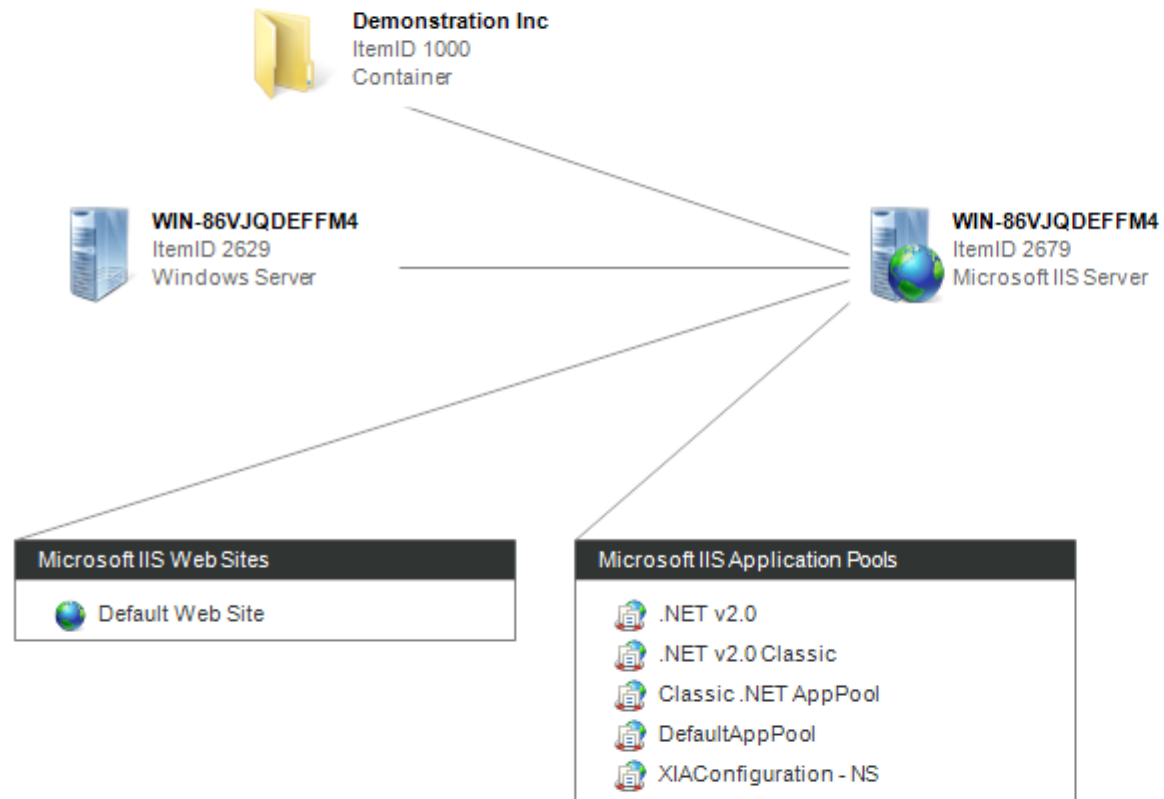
Demonstration Inc
ItemID 1000
Container

WIN-86VJQDEFFM4
ItemID 2629
Windows Server

WIN-86VJQDEFFM4
ItemID 2679
Microsoft IIS Server

Microsoft IIS Web Sites

Default Web Site

Microsoft IIS Application Pools

.NET v2.0
.NET v2.0 Classic
Classic .NET AppPool
DefaultAppPool
XIAConfiguration - NS